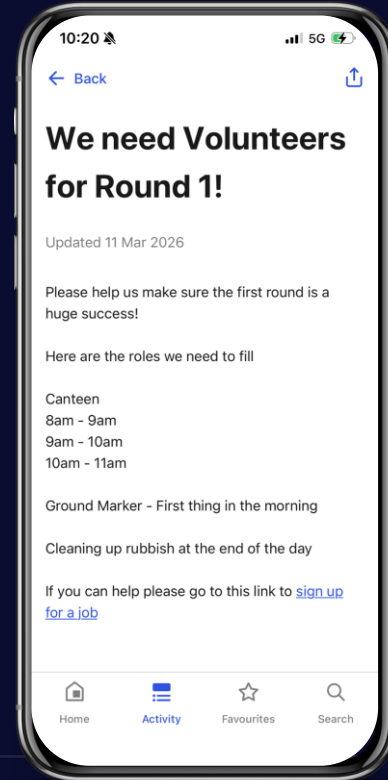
10:20 5G

Back

We need Volunteers for Round 1!

Updated 11 Mar 2026

Please help us make sure the first round is a huge success!

Here are the roles we need to fill

Canteen
8am - 9am
9am - 10am
10am - 11am

Ground Marker - First thing in the morning

Cleaning up rubbish at the end of the day

If you can help please go to this link to sign up for a job

Home
Activity
Favourites
Search